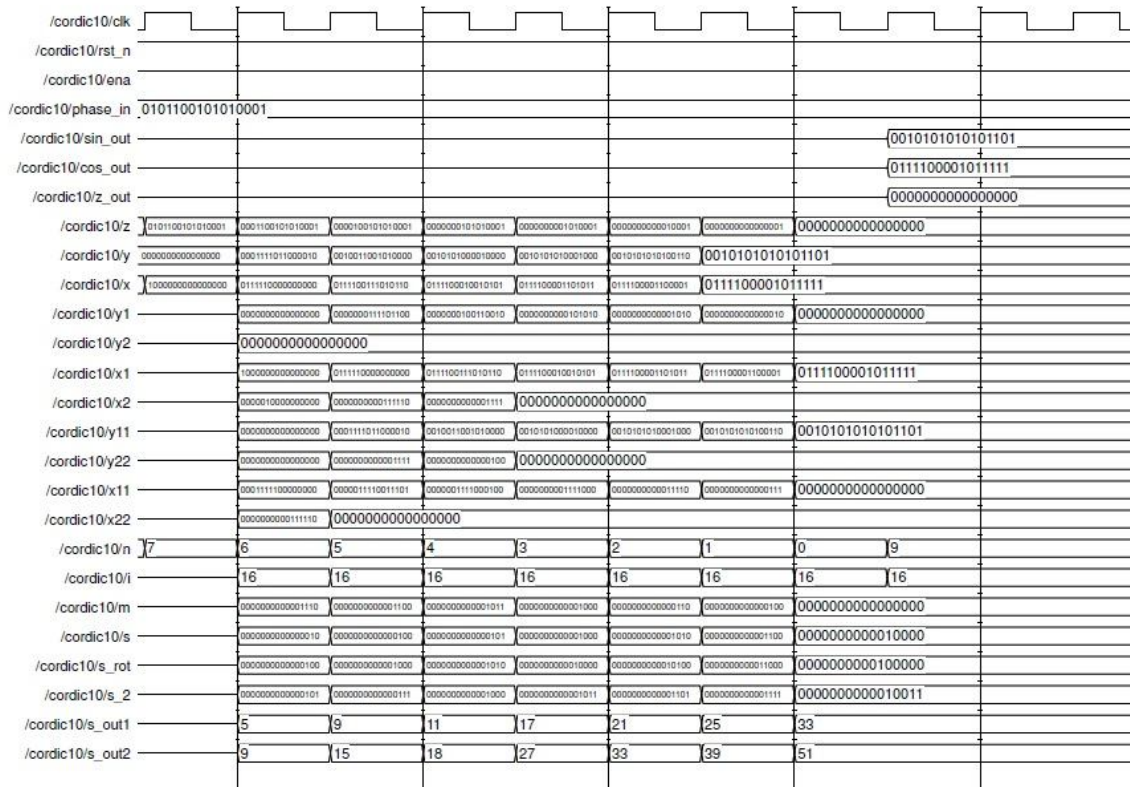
/cordic10/clk
/cordic10/rst_n
/cordic10/ena
/cordic10/phase_in 0101100101010001
/cordic10/sin_out 0010101010101101
/cordic10/cos_out 0111100001011111
/cordic10/z_out 0000000000000000
/cordic10/z 0101100101010001 0001100101010001 0000100101010001 0000000101010001 0000000001010001 0000000000010001 0000000000000001 0000000000000000
/cordic10/y 0000000000000000 0001111011000010 0010011001010000 0010101000010000 0010101010001000 0010101010100110 0010101010101101
/cordic10/x 1000000000000000 0111110000000000 0111100111010110 0111100010010101 0111100001101011 0111100001100001 0111100001011111
/cordic10/y1 0000000000000000 0000001111101100 0000000100110010 0000000000101010 0000000000001010 0000000000000010 0000000000000000
/cordic10/y2 0000000000000000
/cordic10/x1 1000000000000000 0111110000000000 0111100111010110 0111100010010101 0111100001101011 0111100001100001 0111100001011111
/cordic10/x2 0000010000000000 0000000000111110 0000000000001111 0000000000000000
/cordic10/y11 0000000000000000 0001111011000010 0010011001010000 0010101000010000 0010101010001000 0010101010100110 0010101010101101
/cordic10/y22 0000000000000000 0000000000001111 0000000000000100 0000000000000000
/cordic10/x11 0001111100000000 0000011111001101 0000001111000100 0000000001111000 0000000000011110 0000000000000111 0000000000000000
/cordic10/x22 0000000000111110 0000000000000000
/cordic10/n 7 6 5 4 3 2 1 0 9
/cordic10/i 16 16 16 16 16 16 16 16
/cordic10/m 0000000000001110 0000000000001100 0000000000001011 0000000000001000 0000000000000110 0000000000000100 0000000000000000
/cordic10/s 0000000000000010 0000000000000100 0000000000000101 0000000000001000 0000000000001010 0000000000001100 0000000000010000
/cordic10/s_rot 0000000000000100 0000000000001000 0000000000001010 0000000000010000 0000000000010100 0000000000011000 0000000000100000
/cordic10/s_2 0000000000000101 0000000000000111 0000000000001000 0000000000001011 0000000000001101 0000000000001111 0000000000010011
/cordic10/s_out1 5 9 11 17 21 25 33
/cordic10/s_out2 9 15 18 27 33 39 51